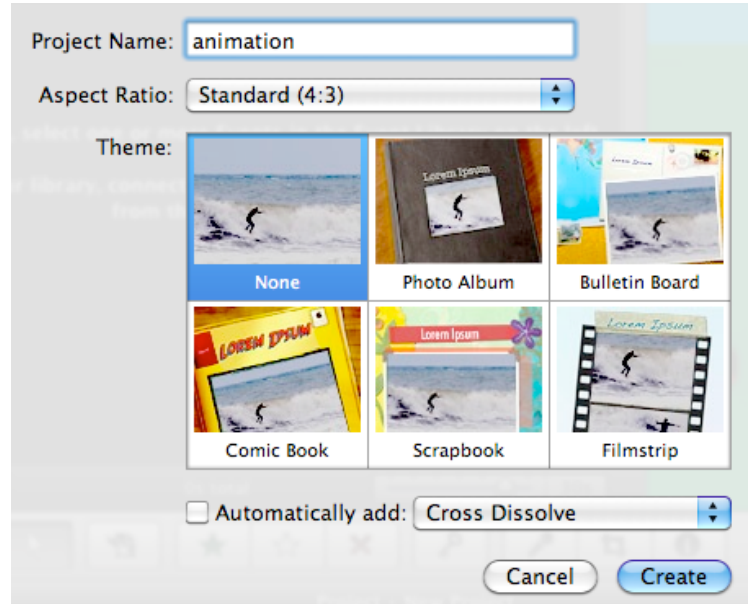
Project Name: animation

Aspect Ratio: Standard (4:3)

Theme:

None

Lorem Ipsum

Photo Album

Lorem Ipsum

Bulletin Board

LOREM IPSUM

Comic Book

Lorem Ipsum

Scrapbook

Lorem Ipsum

Filmstrip

Automatically add: Cross Dissolve

Cancel

Create